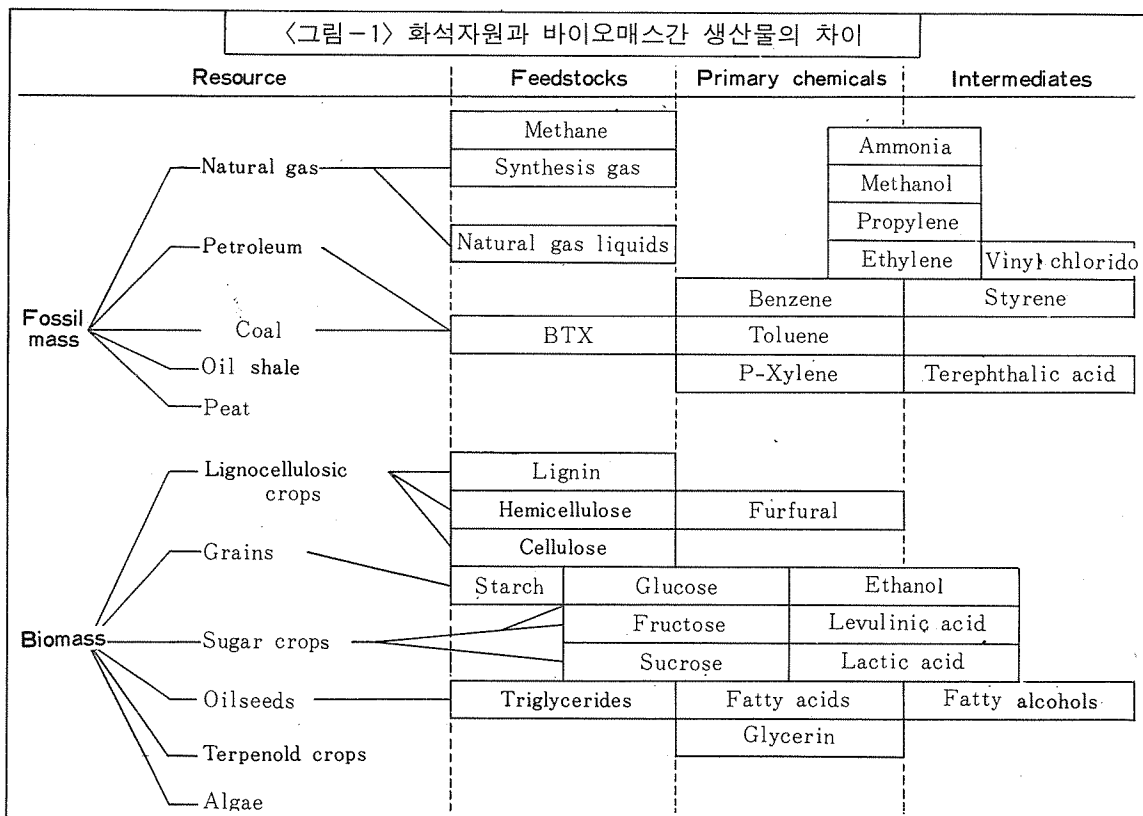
〈그림－1〉 화석자원과 바이오매스간 생산물의 차이

Resource | Feedstocks | Primary chemicals | Intermediates

Natural gas
Petroleum
Fossil mass
Coal
Oil shale
Peat

Methane
Synthesis gas
Natural gas liquids
BTX

Ammonia
Methanol
Propylene
Ethylene
Vinyl chlorido

Benzene
Toluene
P-Xylene
Styrene
Terephthalic acid

Lignocellulosic crops
Grains
Biomass
Sugar crops
Oilseeds
Terpenold crops
Algae

Lignin
Hemicellulose
Cellulose
Furfural

Starch
Glucose
Fructose
Sucrose
Ethanol
Levulinic acid
Lactic acid

Triglycerides
Fatty acids
Glycerin
Fatty alcohols